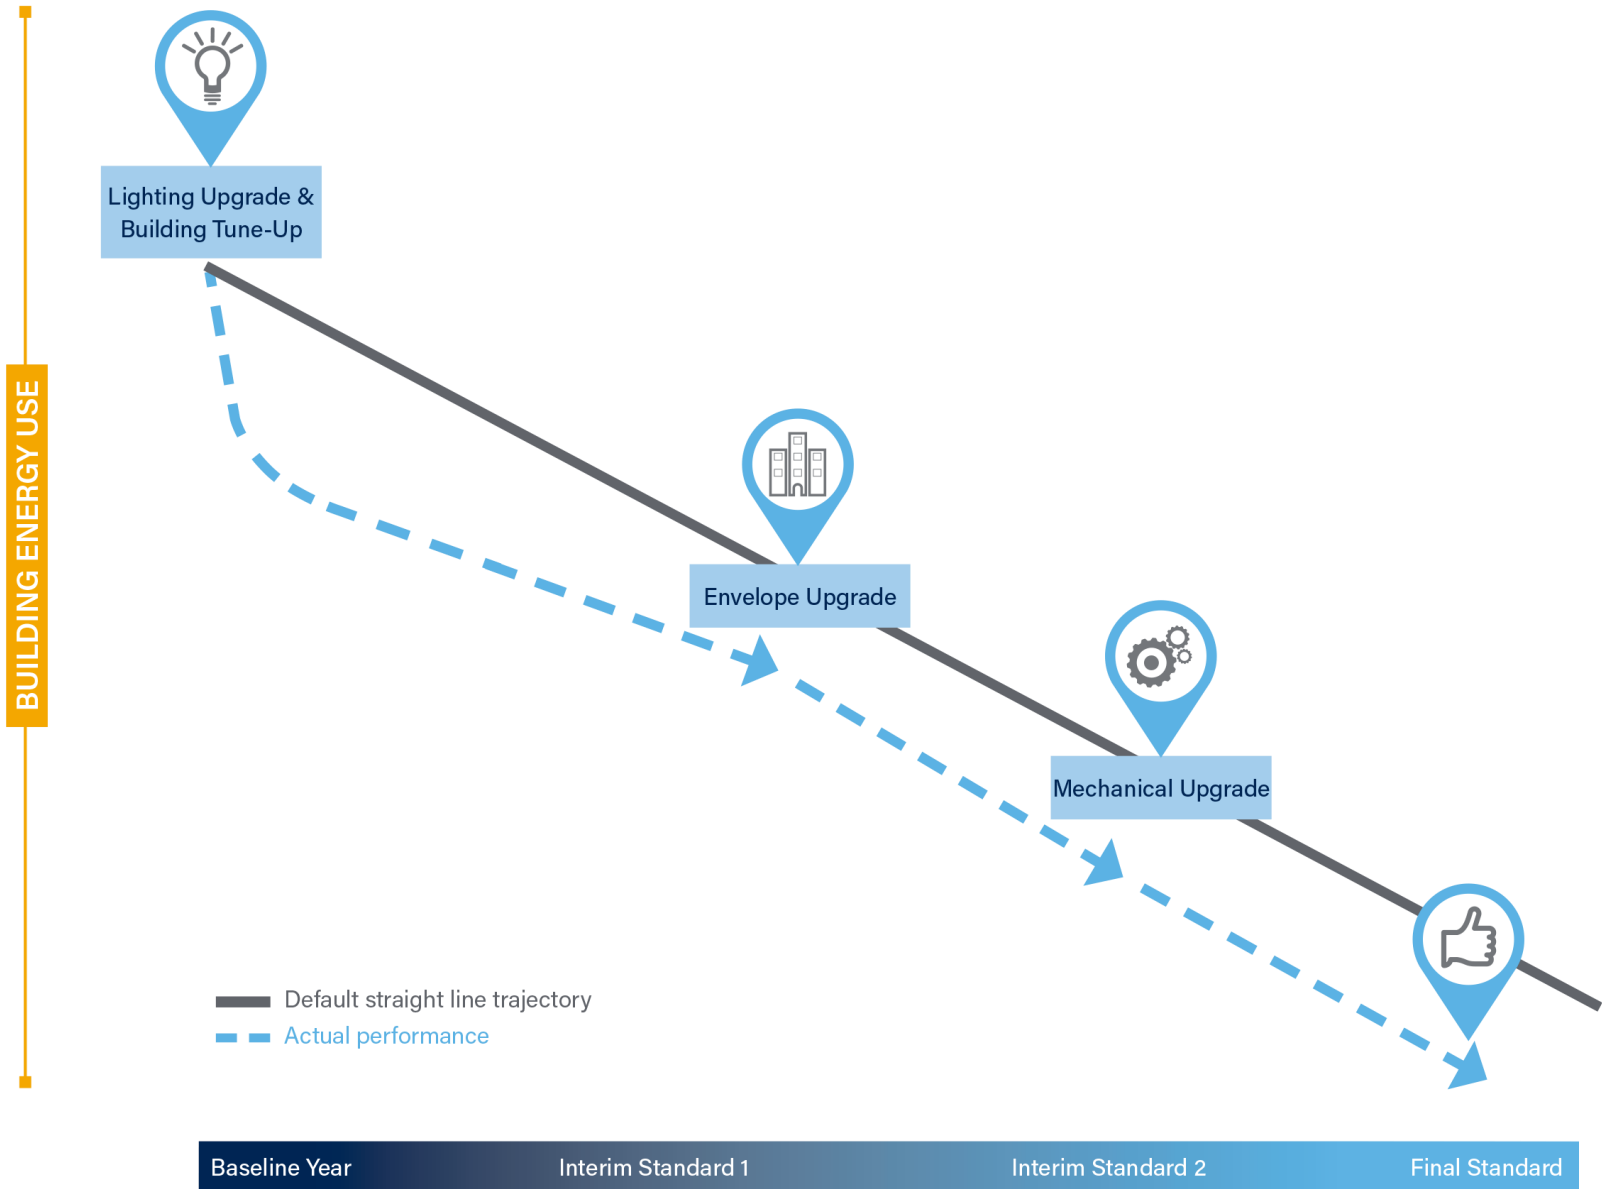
BUILDING ENERGY USE

Lighting Upgrade & Building Tune-Up

Envelope Upgrade

Mechanical Upgrade

Default straight line trajectory
Actual performance

Baseline Year
Interim Standard 1
Interim Standard 2
Final Standard